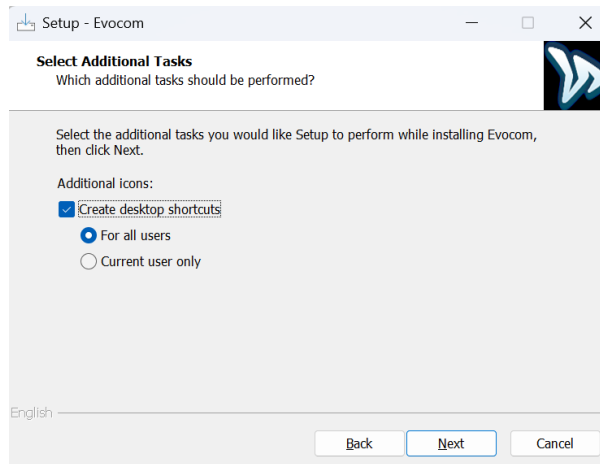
Setup - Evocom

Select Additional Tasks
Which additional tasks should be performed?

Select the additional tasks you would like Setup to perform while installing Evocom, then click Next.

Additional icons:

Create desktop shortcuts

For all users

Current user only

English

Back

Next

Cancel